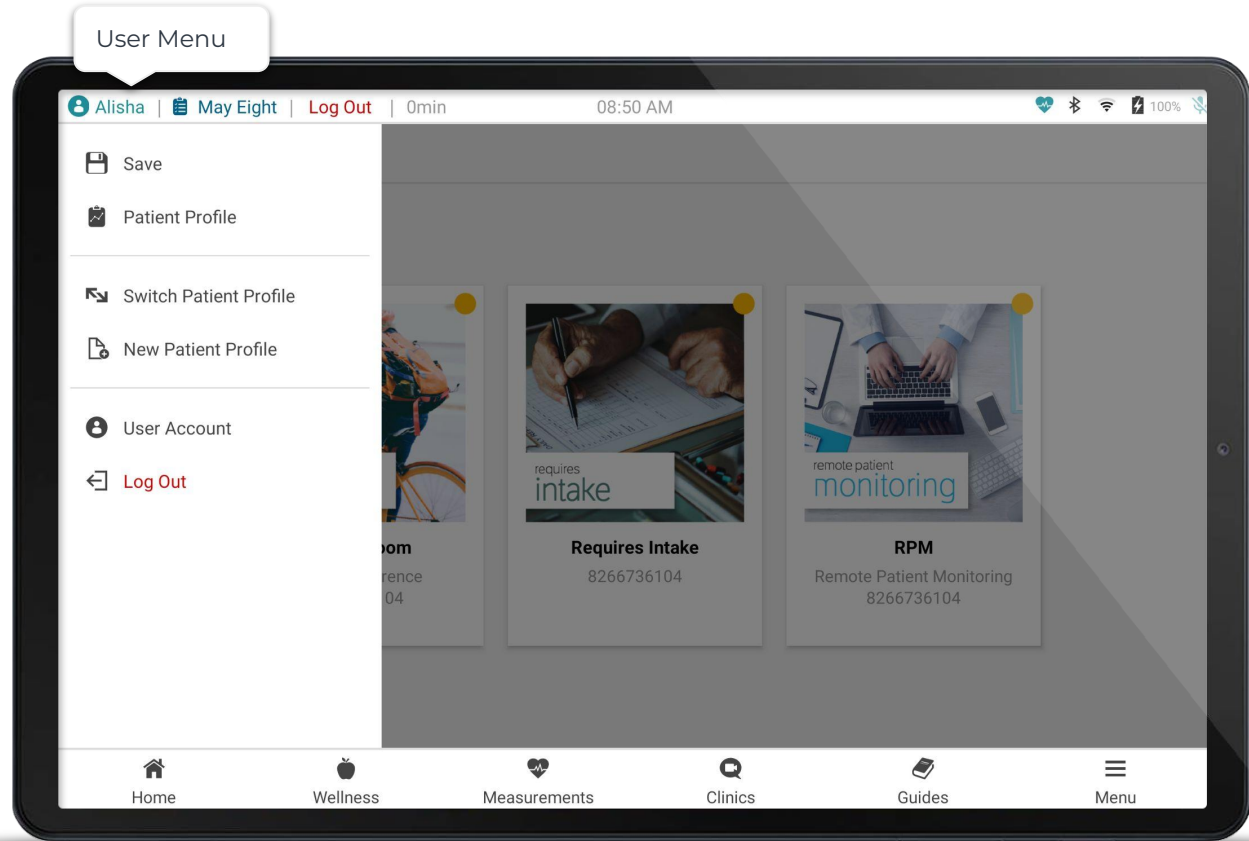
User Menu

Alisha | May Eight | Log Out | 0min 08:50 AM 100%

Save

Patient Profile

Switch Patient Profile

New Patient Profile

User Account

Log Out

oom
rence
04

requires
intake

Requires Intake
8266736104

remote patient
monitoring

RPM
Remote Patient Monitoring
8266736104

Home
Wellness
Measurements
Clinics
Guides
Menu